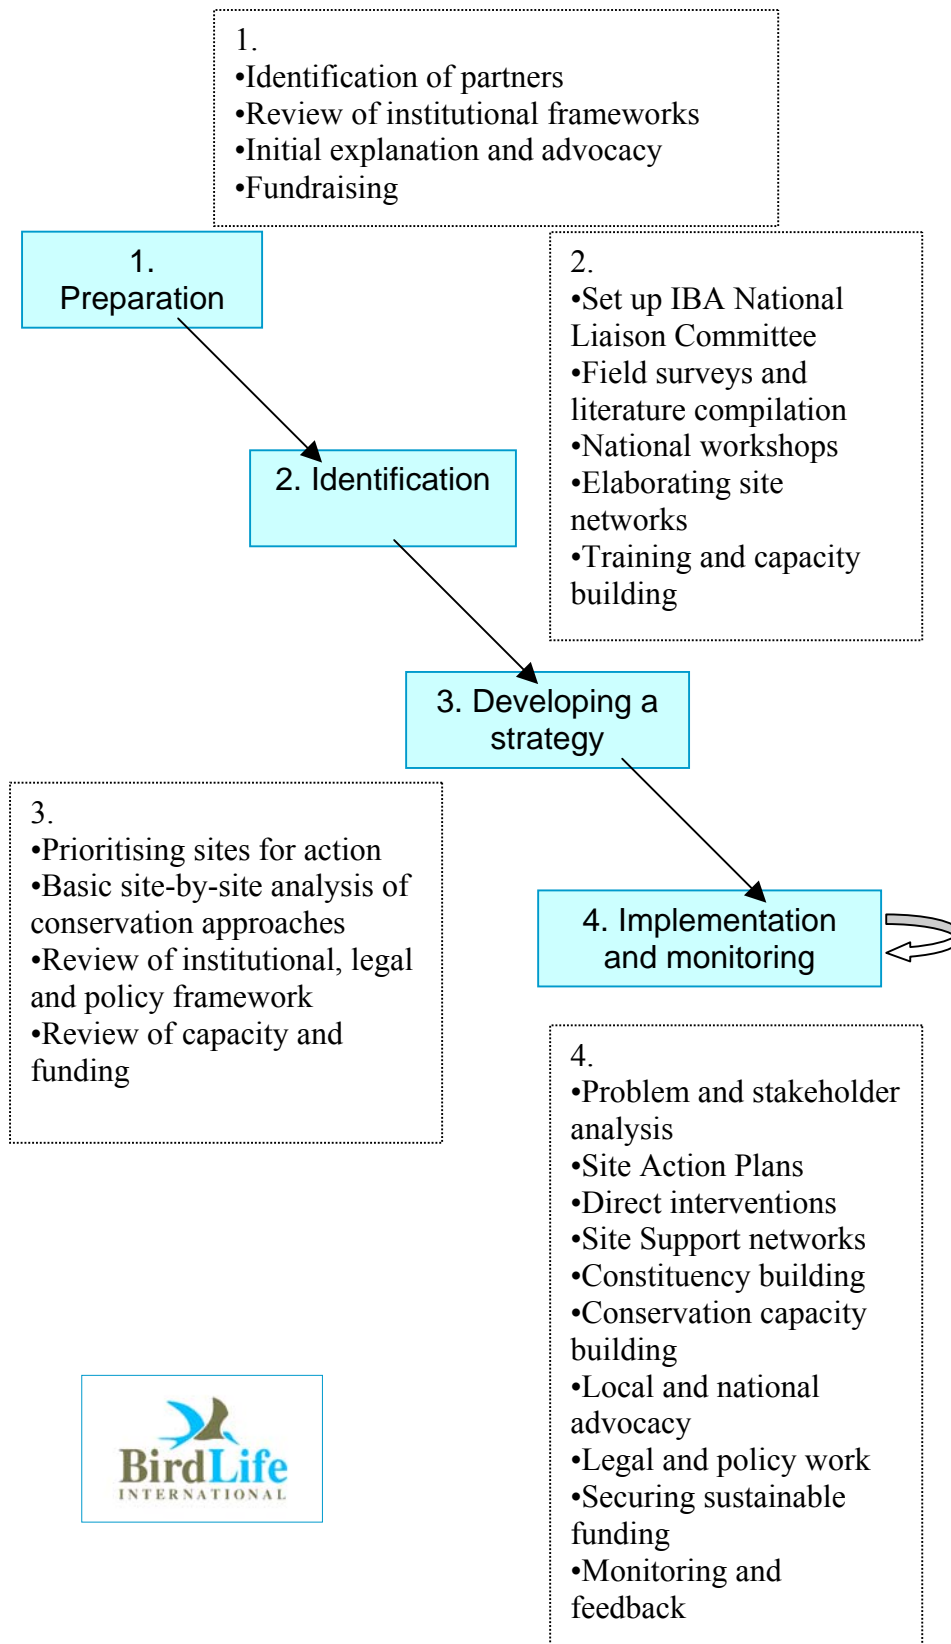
1.
•Identification of partners
•Review of institutional frameworks
•Initial explanation and advocacy
•Fundraising

1. Preparation

2.
•Set up IBA National Liaison Committee
•Field surveys and literature compilation
•National workshops
•Elaborating site networks
•Training and capacity building

2. Identification

3. Developing a strategy

3.
•Prioritising sites for action
•Basic site-by-site analysis of conservation approaches
•Review of institutional, legal and policy framework
•Review of capacity and funding

4. Implementation and monitoring

4.
•Problem and stakeholder analysis
•Site Action Plans
•Direct interventions
•Site Support networks
•Constituency building
•Conservation capacity building
•Local and national advocacy
•Legal and policy work
•Securing sustainable funding
•Monitoring and feedback

BirdLife INTERNATIONAL